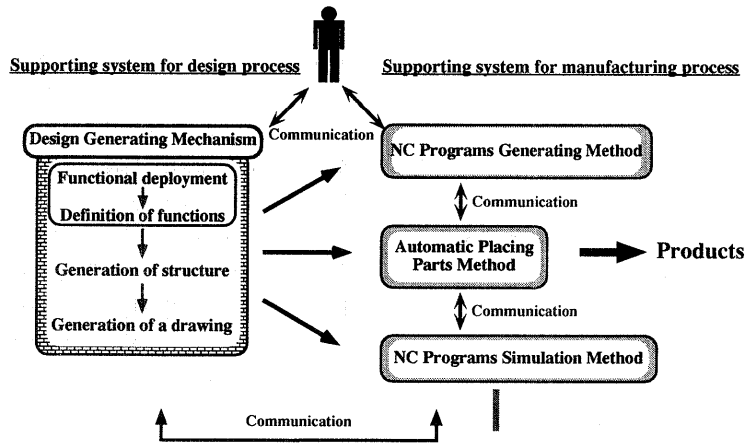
Supporting system for design process

Supporting system for manufacturing process

Communication

Design Generating Mechanism

Functional deployment

Definition of functions

Generation of structure

Generation of a drawing

NC Programs Generating Method

Communication

Automatic Placing Parts Method

Products

Communication

NC Programs Simulation Method

Communication